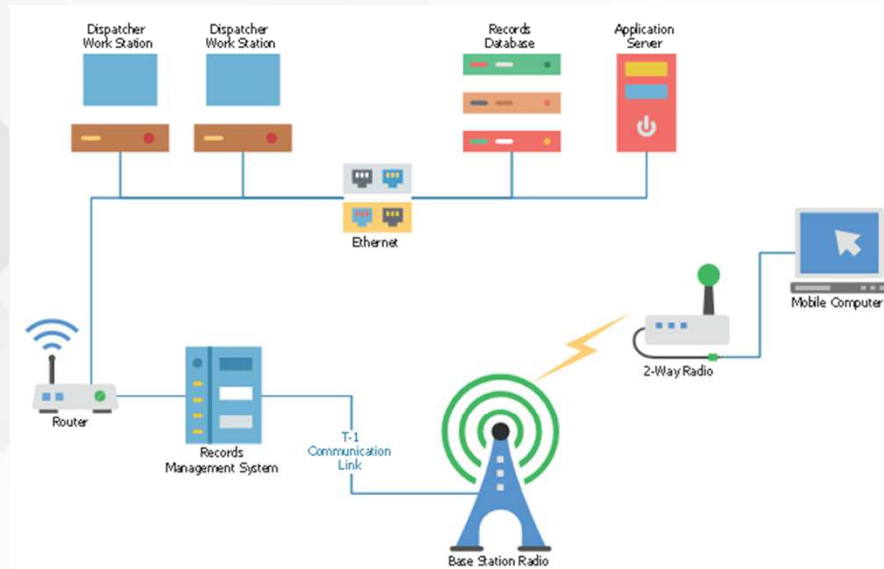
Dispatcher Work Station

Dispatcher Work Station

Records Database

Application Server

Ethernet

Mobile Computer

2-Way Radio

Router

Records Management System

T-1 Communication Link

Base Station Radio